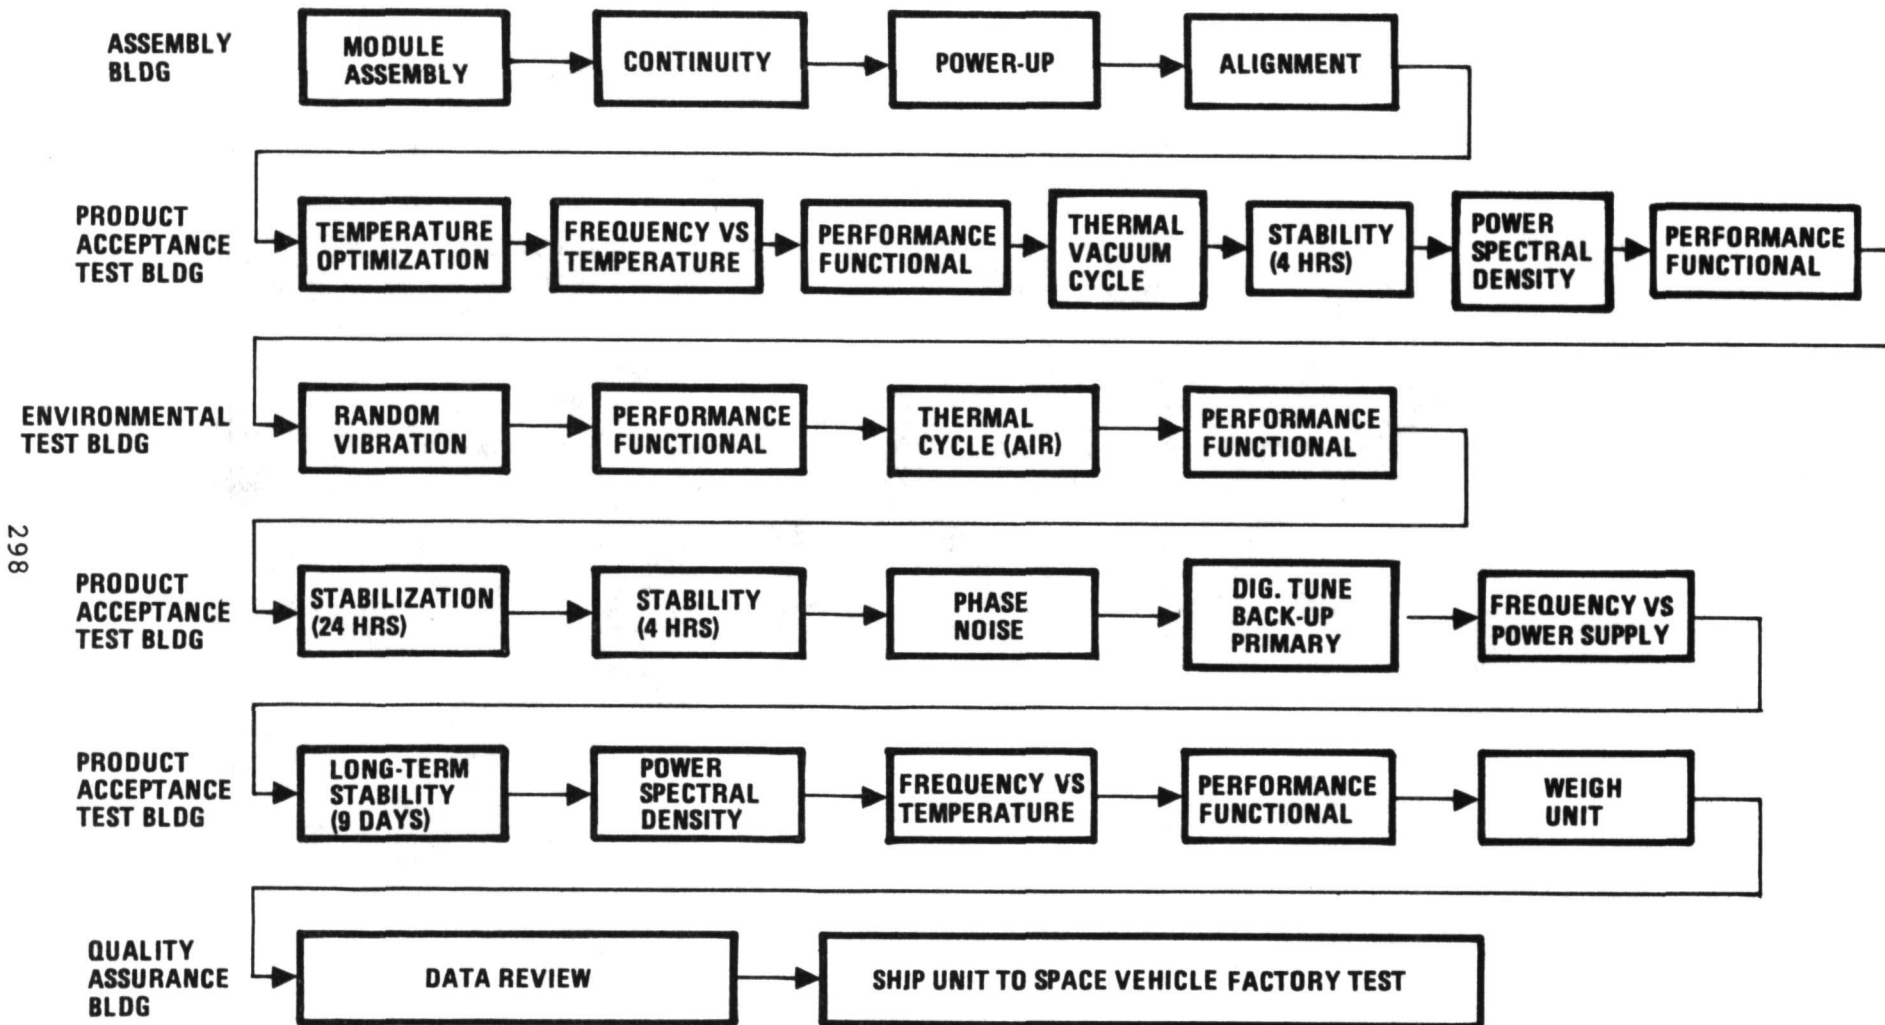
ASSEMBLY BLDG

MODULE ASSEMBLY

CONTINUITY

POWER-UP

ALIGNMENT

PRODUCT ACCEPTANCE TEST BLDG

TEMPERATURE OPTIMIZATION

FREQUENCY VS TEMPERATURE

PERFORMANCE FUNCTIONAL

THERMAL VACUUM CYCLE

STABILITY (4 HRS)

POWER SPECTRAL DENSITY

PERFORMANCE FUNCTIONAL

ENVIRONMENTAL TEST BLDG

RANDOM VIBRATION

PERFORMANCE FUNCTIONAL

THERMAL CYCLE (AIR)

PERFORMANCE FUNCTIONAL

298

PRODUCT ACCEPTANCE TEST BLDG

STABILIZATION (24 HRS)

STABILITY (4 HRS)

PHASE NOISE

DIG. TUNE BACK-UP PRIMARY

FREQUENCY VS POWER SUPPLY

PRODUCT ACCEPTANCE TEST BLDG

LONG-TERM STABILITY (9 DAYS)

POWER SPECTRAL DENSITY

FREQUENCY VS TEMPERATURE

PERFORMANCE FUNCTIONAL

WEIGH UNIT

QUALITY ASSURANCE BLDG

DATA REVIEW

SHIP UNIT TO SPACE VEHICLE FACTORY TEST